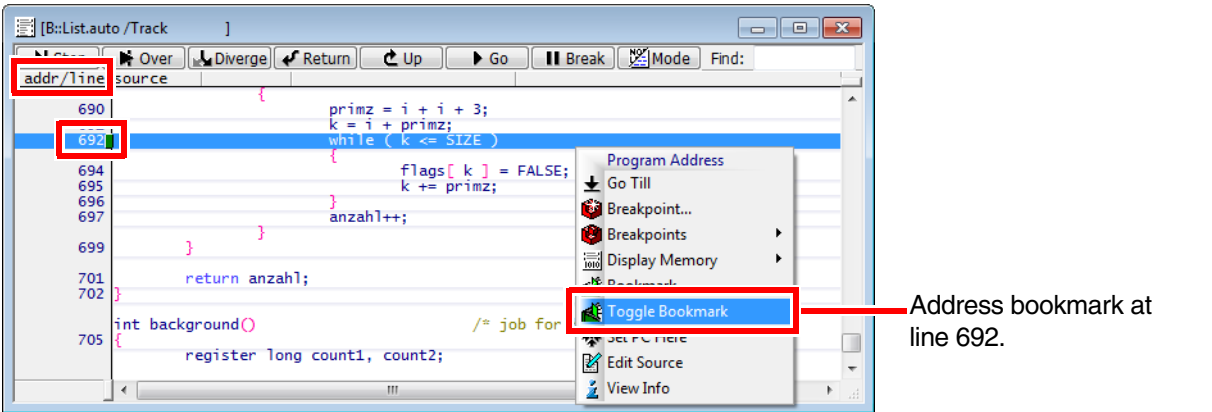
[B::List.auto /Track ]

Step | Over | Diverge | Return | Up | Go | Break | Mode | Find:

addr/line | source

{
690 primz = i + i + 3;
k = i + primz;
692 while ( k <= SIZE )
{
694 flags[ k ] = FALSE;
695 k += primz;
696 }
697 anzahl++;
}
699 }

701 return anzahl;
702 }

int background() /* job for
705 {
register long count1, count2;

Program Address
Go Till
Breakpoint...
Breakpoints
Display Memory
Bookmark
Toggle Bookmark
Set PC Here
Edit Source
View Info

Address bookmark at line 692.